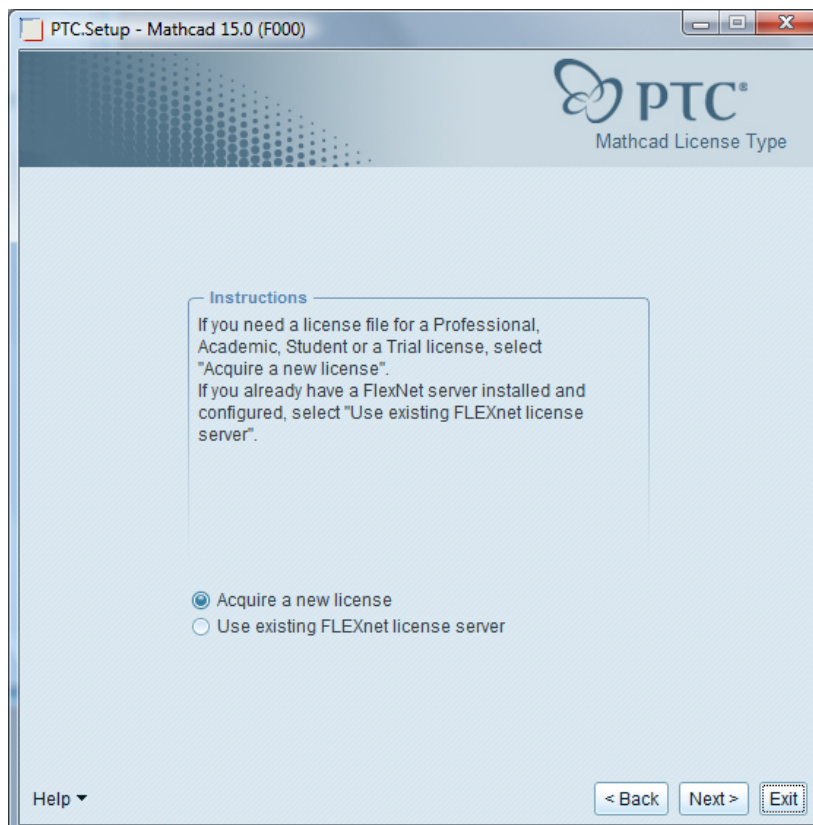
PTC.Setup - Mathcad 15.0 (F000)

PTC®
Mathcad License Type

Instructions
If you need a license file for a Professional, Academic, Student or a Trial license, select "Acquire a new license".
If you already have a FlexNet server installed and configured, select "Use existing FLEXnet license server".

Acquire a new license
Use existing FLEXnet license server

Help
< Back
Next >
Exit